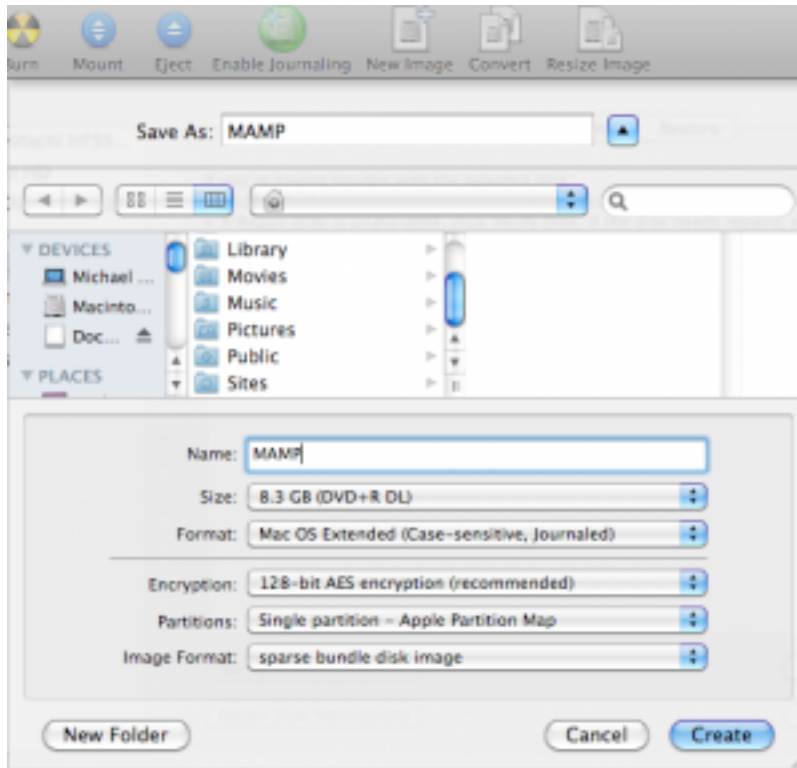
urn Mount Eject Enable Journaling New Image Convert Resize Image

Save As: MAMP

DEVICES
Michael ...
Macinto...
Doc...
PLACES

Library
Movies
Music
Pictures
Public
Sites

Name: MAMP
Size: 8.3 GB (DVD+R DL)
Format: Mac OS Extended (Case-sensitive, Journaled)
Encryption: 128-bit AES encryption (recommended)
Partitions: Single partition – Apple Partition Map
Image Format: sparse bundle disk image

New Folder
Cancel
Create